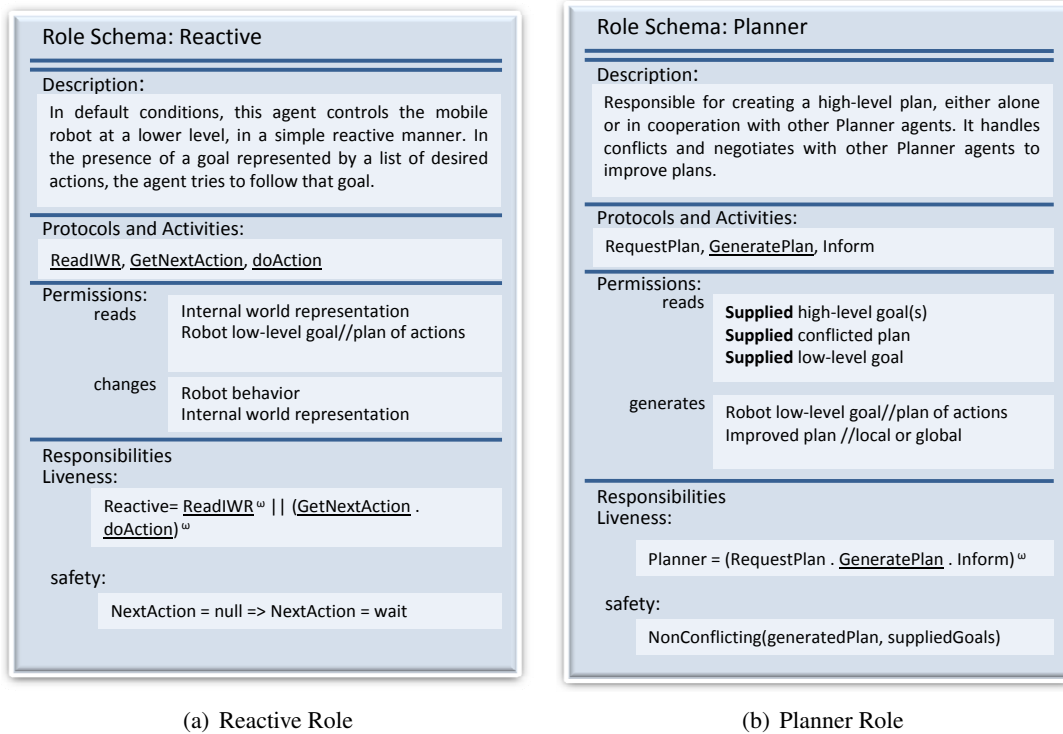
Role Schema: Reactive

Description:

In default conditions, this agent controls the mobile robot at a lower level, in a simple reactive manner. In the presence of a goal represented by a list of desired actions, the agent tries to follow that goal.

Protocols and Activities:

ReadIWR, GetNextAction, doAction

Permissions:

reads

Internal world representation
Robot low-level goal//plan of actions

changes

Robot behavior
Internal world representation

Responsibilities
Liveness:

Reactive= ReadIWR$^{\omega}$ || (GetNextAction . doAction)$^{\omega}$

safety:

NextAction = null => NextAction = wait

Role Schema: Planner

Description:

Responsible for creating a high-level plan, either alone or in cooperation with other Planner agents. It handles conflicts and negotiates with other Planner agents to improve plans.

Protocols and Activities:

RequestPlan, GeneratePlan, Inform

Permissions:

reads

Supplied high-level goal(s)
Supplied conflicted plan
Supplied low-level goal

generates

Robot low-level goal//plan of actions
Improved plan //local or global

Responsibilities
Liveness:

Planner = (RequestPlan . GeneratePlan . Inform)$^{\omega}$

safety:

NonConflicting(generatedPlan, suppliedGoals)

(a) Reactive Role

(b) Planner Role